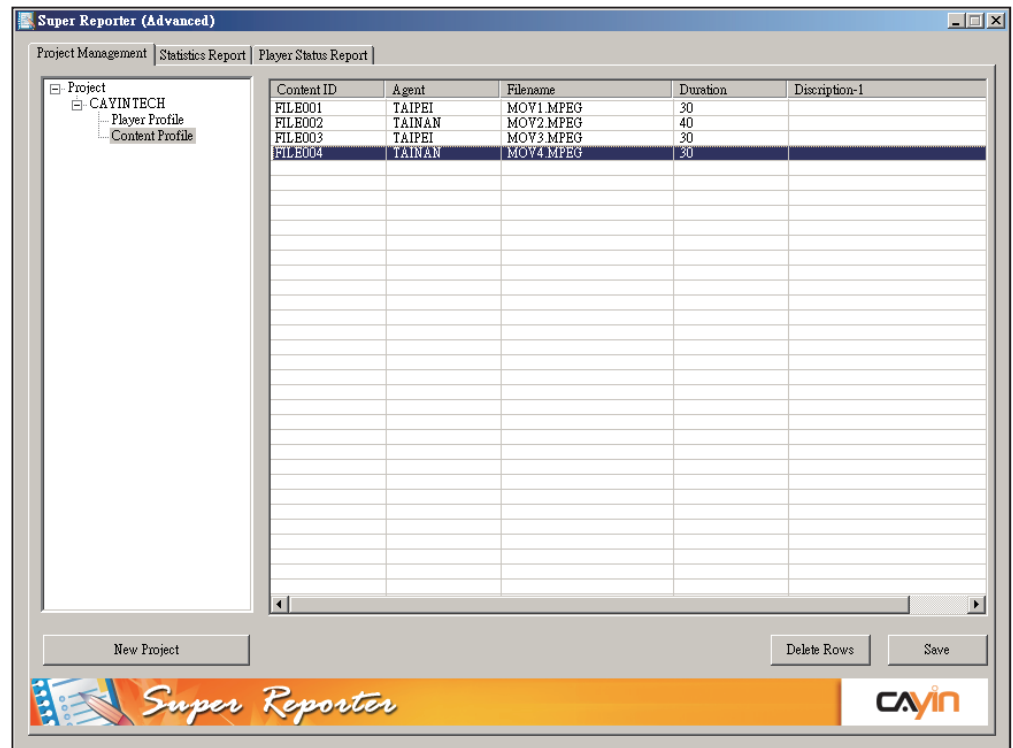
Super Reporter (Advanced)

Project Management | Statistics Report | Player Status Report

Project
CAYINTECH
Player Profile
Content Profile

| Content ID | Agent | Filename | Duration | Discription-1 |
|---|---|---|---|---|
| FILE001 | TAIPEI | MOV1.MPEG | 30 | |
| FILE002 | TAINAN | MOV2.MPEG | 40 | |
| FILE003 | TAIPEI | MOV3.MPEG | 30 | |
| FILE004 | TAINAN | MOV4.MPEG | 30 | |

New Project

Delete Rows

Save

Super Reporter

CAYIN